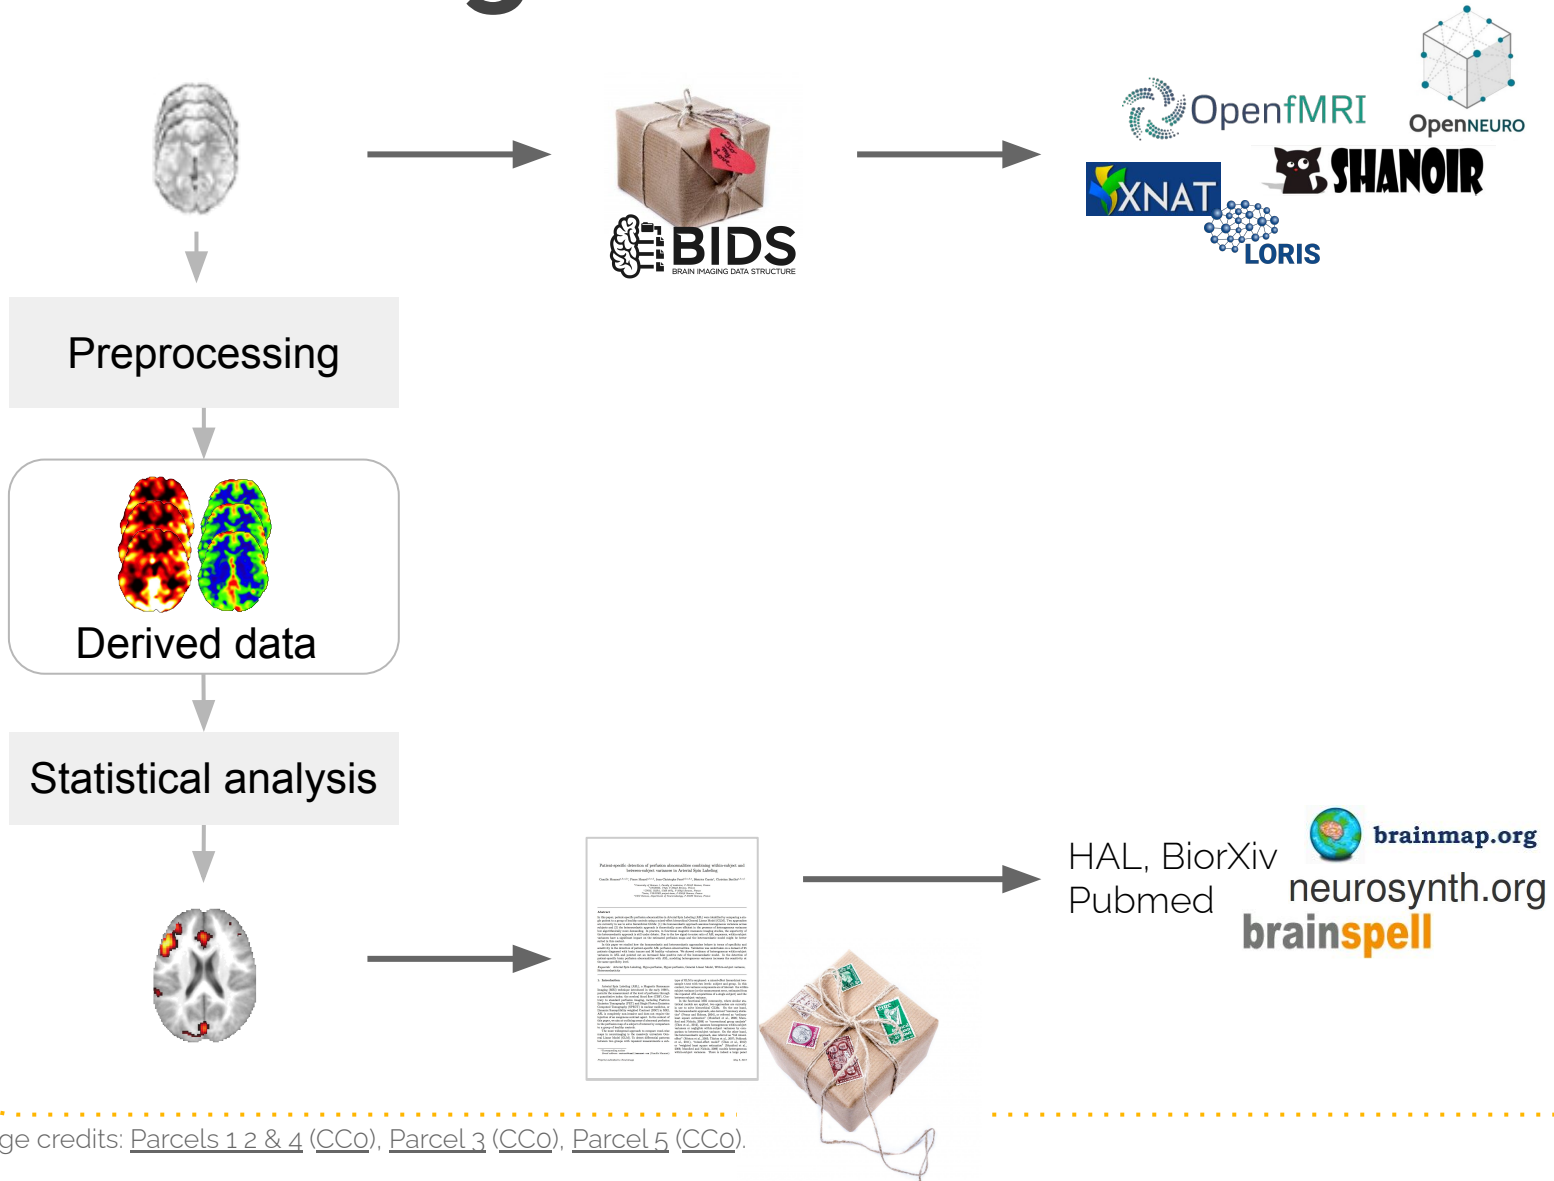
BIDS
BRAIN IMAGING DATA STRUCTURE

OpenfMRI
OpenNEURO
XNAT
SHANOIR
LORIS

Preprocessing

Derived data

Statistical analysis

HAL, BiorXiv
Pubmed

brainmap.org
neurosynth.org
brainspell

ge credits: Parcels 1 2 & 4 (CC0), Parcel 3 (CC0), Parcel 5 (CC0).